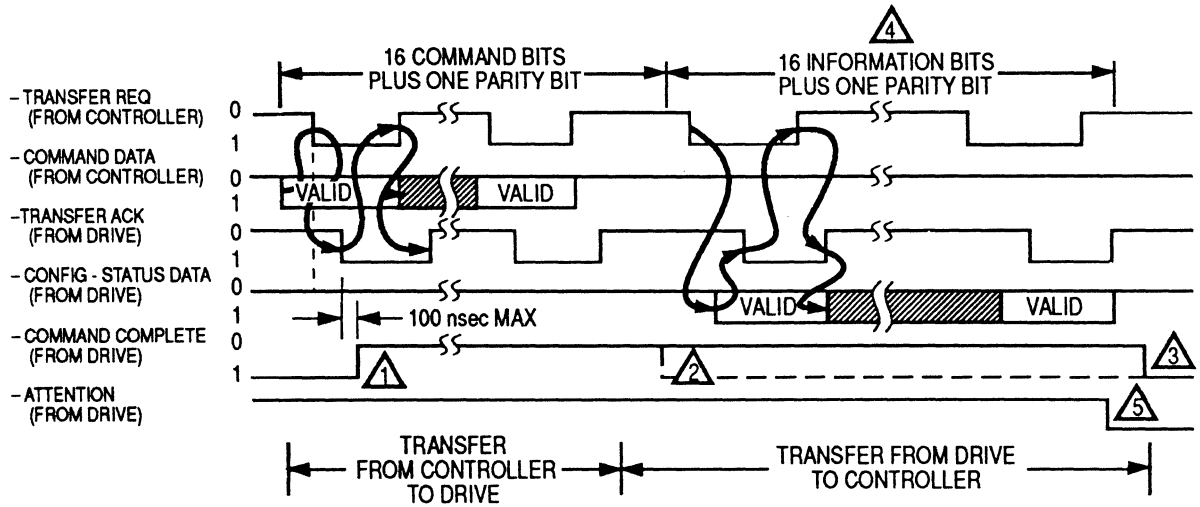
16 COMMAND BITS PLUS ONE PARITY BIT

4

16 INFORMATION BITS PLUS ONE PARITY BIT

- TRANSFER REQ (FROM CONTROLLER)

0

1

- COMMAND DATA (FROM CONTROLLER)

0

1

VALID

VALID

-TRANSFER ACK (FROM DRIVE)

0

1

- CONFIG - STATUS DATA (FROM DRIVE)

0

1

VALID

VALID

100 nsec MAX

- COMMAND COMPLETE (FROM DRIVE)

0

1

1

2

3

- ATTENTION (FROM DRIVE)

5

TRANSFER FROM CONTROLLER TO DRIVE

TRANSFER FROM DRIVE TO CONTROLLER